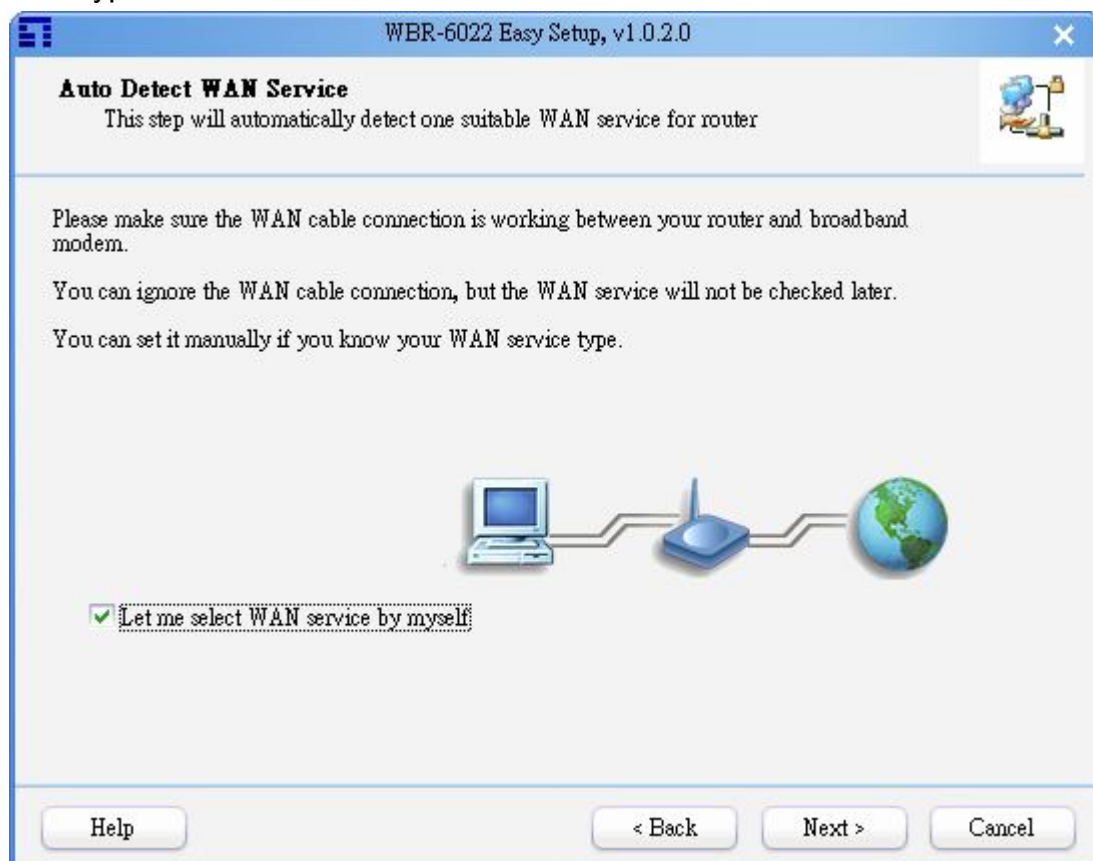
WBR-6022 Easy Setup, v1.0.2.0

Auto Detect WAN Service
This step will automatically detect one suitable WAN service for router

Please make sure the WAN cable connection is working between your router and broadband modem.

You can ignore the WAN cable connection, but the WAN service will not be checked later.

You can set it manually if you know your WAN service type.

Let me select WAN service by myself

Help

< Back

Next >

Cancel